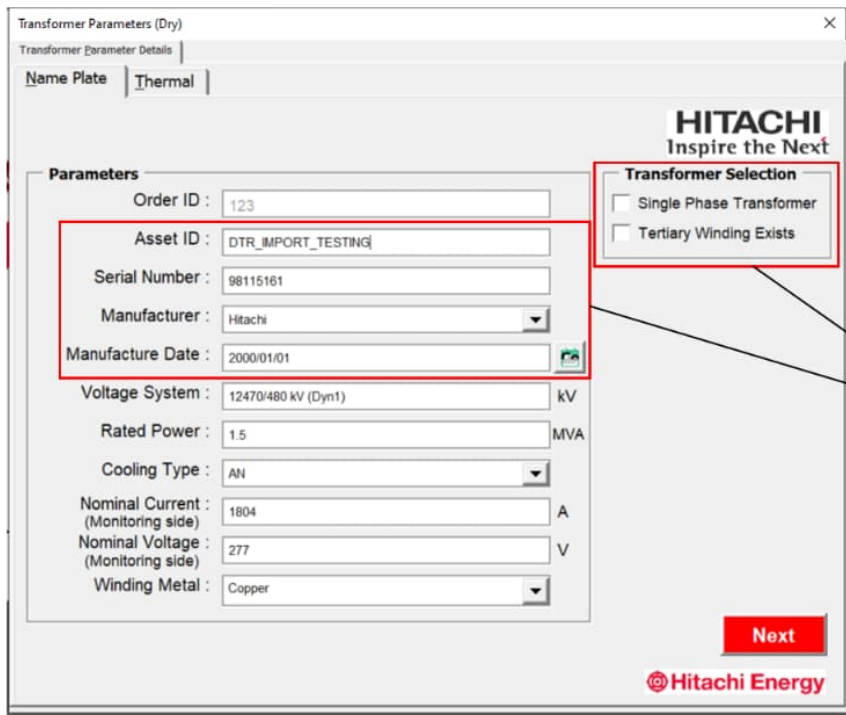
Transformer Parameters (Dry)
×
Transformer Parameter Details
Name Plate | Thermal

HITACHI
Inspire the Next

Parameters
Order ID : 123
Asset ID : DTR_IMPORT_TESTING
Serial Number : 98115161
Manufacturer : Hitachi
Manufacture Date : 2000/01/01
Voltage System : 12470/480 kV (Dyn1) kV
Rated Power : 1.5 MVA
Cooling Type : AN
Nominal Current : (Monitoring side) 1804 A
Nominal Voltage : (Monitoring side) 277 V
Winding Metal : Copper

Transformer Selection
Single Phase Transformer
Tertiary Winding Exists

Next

Hitachi Energy